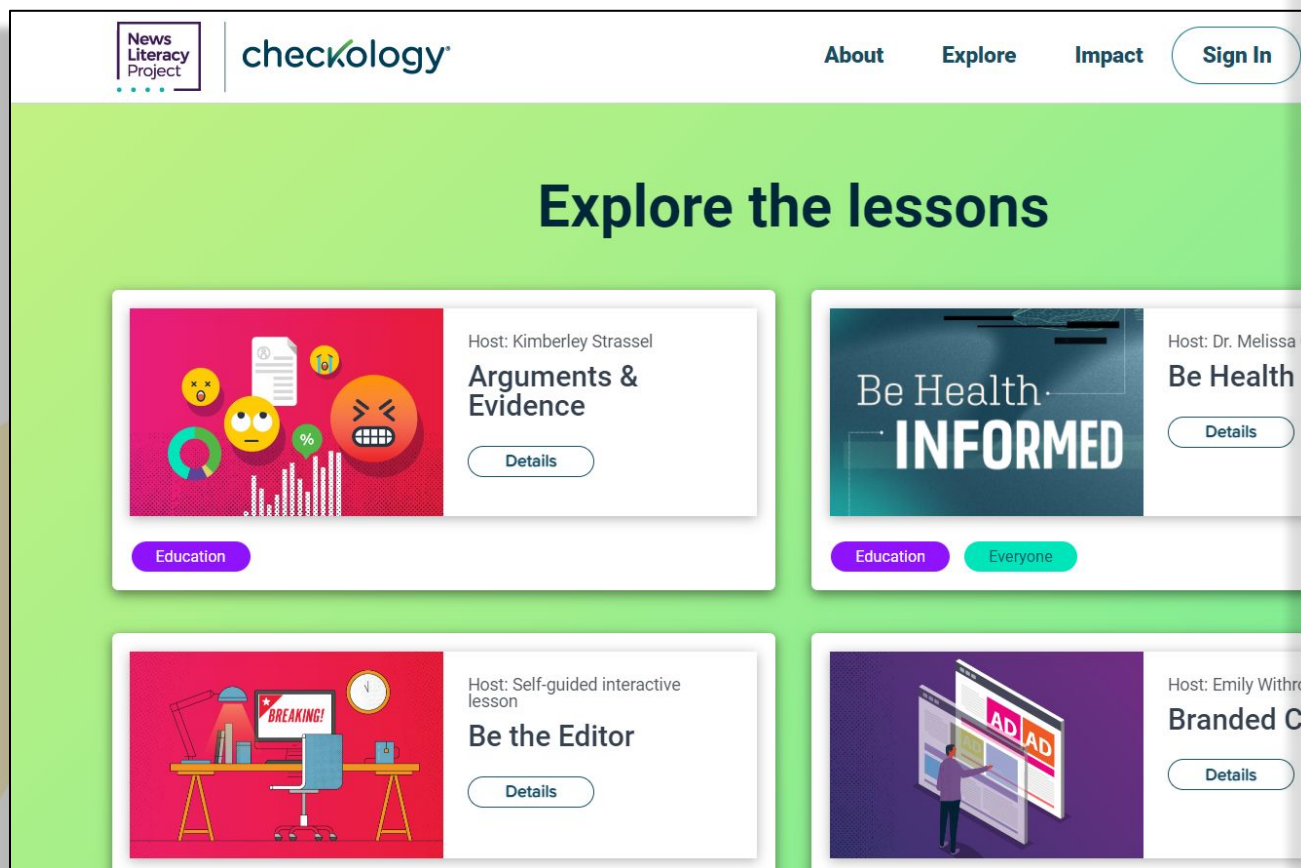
News Literacy Project

checkology®

About Explore Impact Sign In

Explore the lessons

%

Host: Kimberley Strassel

Arguments & Evidence

Details

Education

Be Health INFORMED

Host: Dr. Melissa

Be Health

Details

Education Everyone

BREAKING!

Host: Self-guided interactive lesson

Be the Editor

Details

AD AD

Host: Emily Withro

Branded C

Details